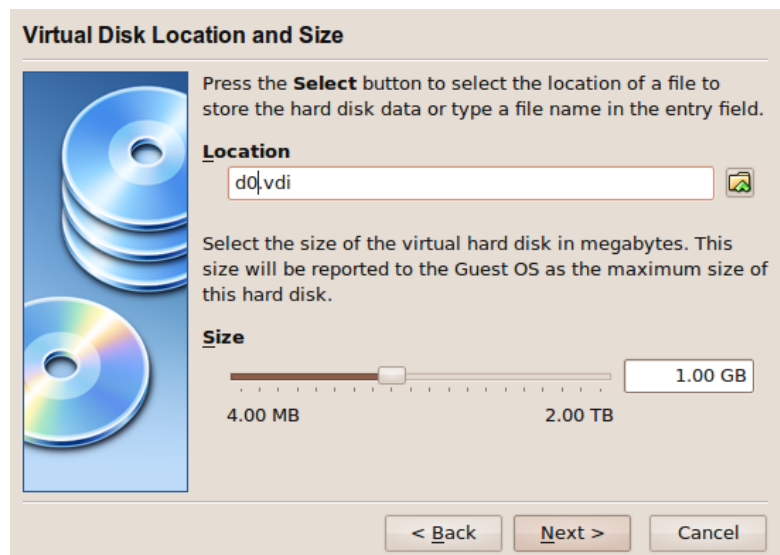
Virtual Disk Location and Size

Press the **Select** button to select the location of a file to store the hard disk data or type a file name in the entry field.

Location

d0.vdi

Select the size of the virtual hard disk in megabytes. This size will be reported to the Guest OS as the maximum size of this hard disk.

Size

1.00 GB

4.00 MB

2.00 TB

< Back

Next >

Cancel